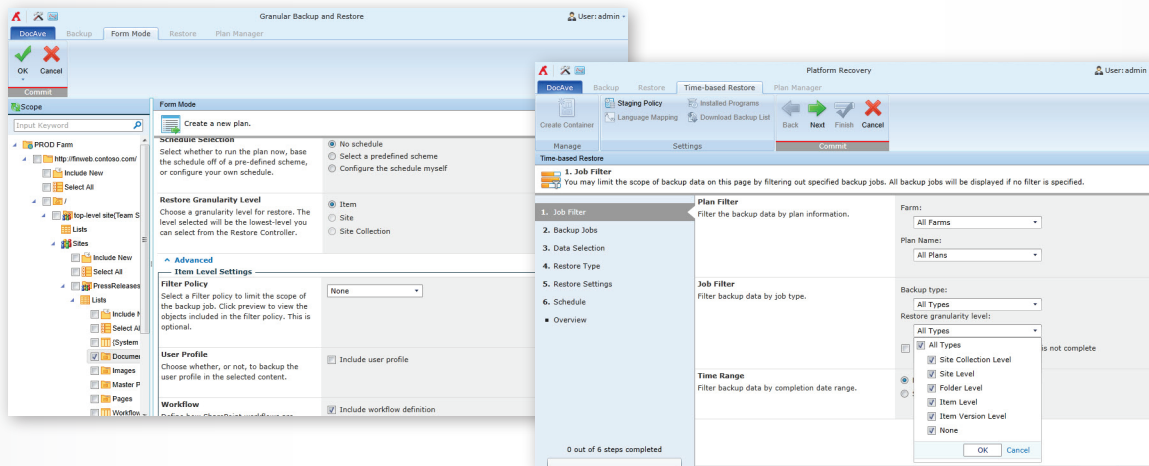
Granular Backup and Restore
User: admin
DocAve Backup Form Mode Restore Plan Manager
OK Cancel
Commit
Scope
Input Keyword
PROD Farm
http://finweb.contoso.com/
Include New
Select All
/
top-level site(Team S
Lists
Sites
Include New
Select All
PressReleases
Lists
Include N
Select Al
(System
Documer
Images
Master P
Pages
Workflow
Form Mode
Create a new plan.
Schedule Selection
Select whether to run the plan now, base the schedule off of a pre-defined scheme, or configure your own schedule.
No schedule
Select a predefined scheme
Configure the schedule myself
Restore Granularity Level
Choose a granularity level for restore. The level selected will be the lowest-level you can select from the Restore Controller.
Item
Site
Site Collection
Advanced
Item Level Settings
Filter Policy
Select a Filter policy to limit the scope of the backup job. Click preview to view the objects included in the filter policy. This is optional.
None
User Profile
Choose whether, or not, to backup the user profile in the selected content.
Include user profile
Workflow
Include workflow definition

Platform Recovery
User: admin
DocAve Backup Restore Time-based Restore Plan Manager
Create Container
Manage
Staging Policy
Language Mapping
Installed Programs
Download Backup List
Settings
Back Next Finish Cancel
Commit
Time-based Restore
1. Job Filter
You may limit the scope of backup data on this page by filtering out specified backup jobs. All backup jobs will be displayed if no filter is specified.
1. Job Filter
2. Backup Jobs
3. Data Selection
4. Restore Type
5. Restore Settings
6. Schedule
Overview
0 out of 6 steps completed
Plan Filter
Filter the backup data by plan information.
Farm:
All Farms
Plan Name:
All Plans
Job Filter
Filter backup data by job type.
Backup type:
All Types
Restore granularity level:
All Types
All Types
Site Collection Level
Site Level
Folder Level
Item Level
Item Version Level
None
OK Cancel
is not complete
Time Range
Filter backup data by completion date range.